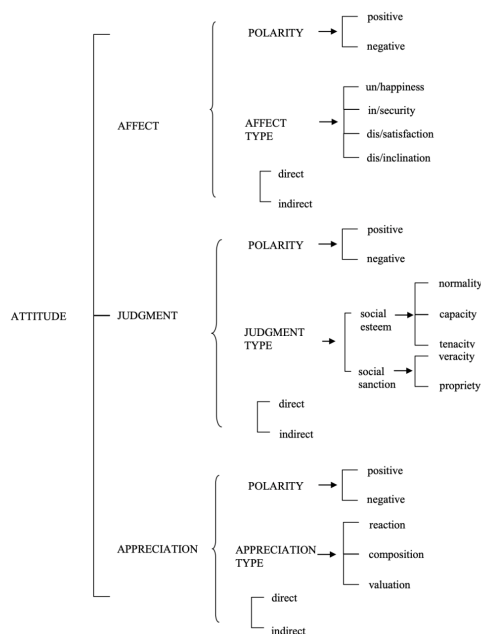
ATTITUDE

AFFECT

POLARITY

positive

negative

AFFECT TYPE

un/happiness

in/security

dis/satisfaction

dis/inclination

direct

indirect

JUDGMENT

POLARITY

positive

negative

JUDGMENT TYPE

social esteem

normality

capacity

tenacity

social sanction

veracity

propriety

direct

indirect

APPRECIATION

POLARITY

positive

negative

APPRECIATION TYPE

reaction

composition

valuation

direct

indirect